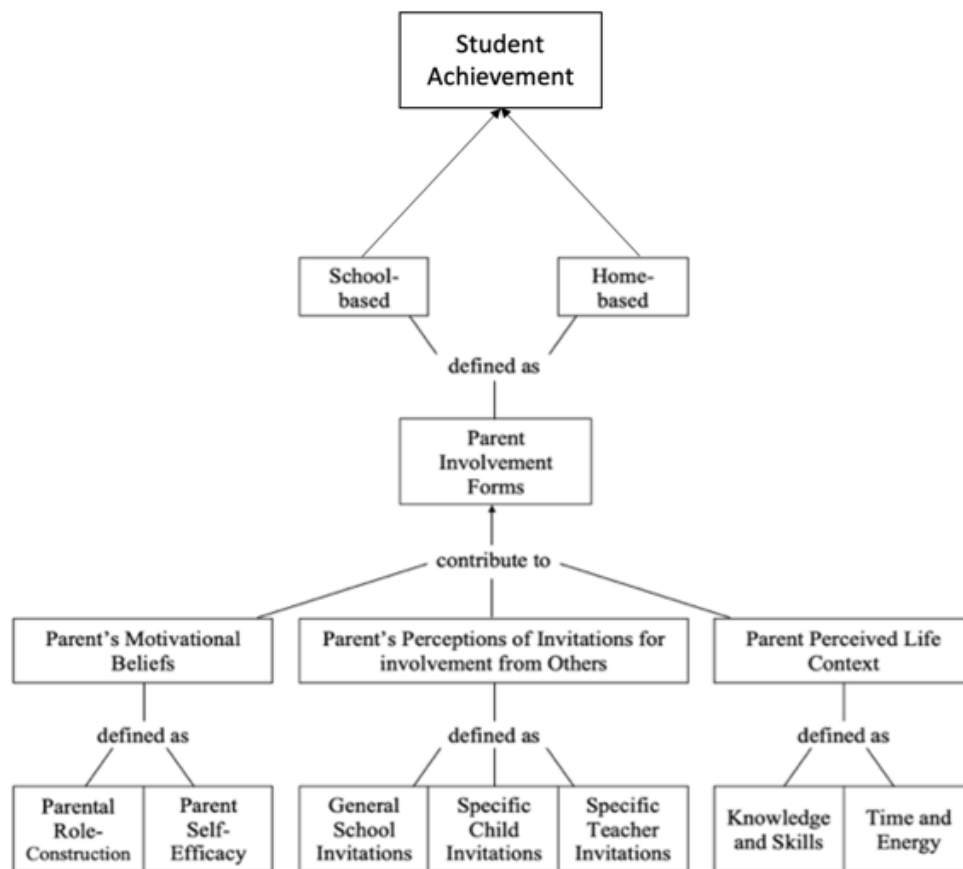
Student Achievement

School-based

Home-based

defined as

Parent Involvement Forms

contribute to

Parent's Motivational Beliefs

Parent's Perceptions of Invitations for involvement from Others

Parent Perceived Life Context

defined as

defined as

defined as

Parental Role-Construction

Parent Self-Efficacy

General School Invitations

Specific Child Invitations

Specific Teacher Invitations

Knowledge and Skills

Time and Energy